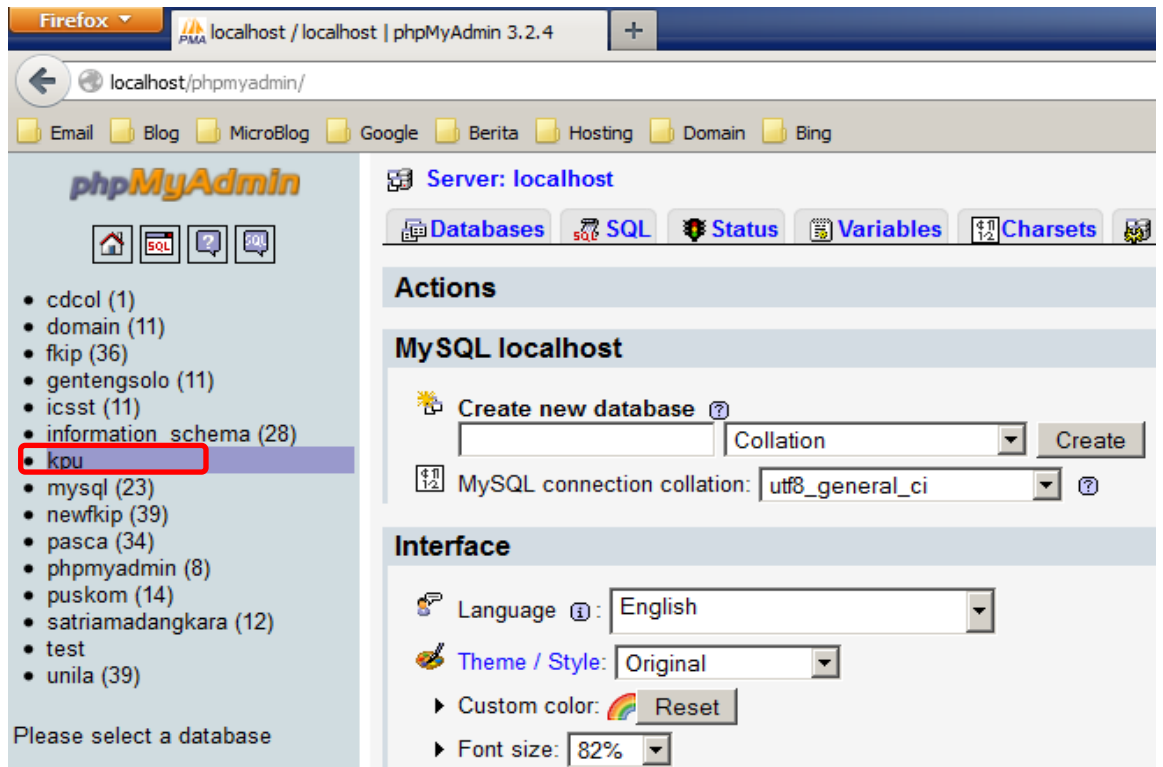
Firefox

localhost / localhost | phpMyAdmin 3.2.4

+

localhost/phpmyadmin/

Email Blog MicroBlog Google Berita Hosting Domain Bing

phpMyAdmin

- cdcol (1)
- domain (11)
- fkip (36)
- gentengsolo (11)
- icsst (11)
- information_schema (28)
- kpu
- mysql (23)
- newfkip (39)
- pasca (34)
- phpmyadmin (8)
- puskom (14)
- satriamadangkara (12)
- test
- unila (39)

Please select a database

Server: localhost

Databases SQL Status Variables Charsets

Actions

MySQL localhost

Create new database

Collation Create

MySQL connection collation: utf8_general_ci

Interface

Language: English

Theme / Style: Original

Custom color: Reset

Font size: 82%